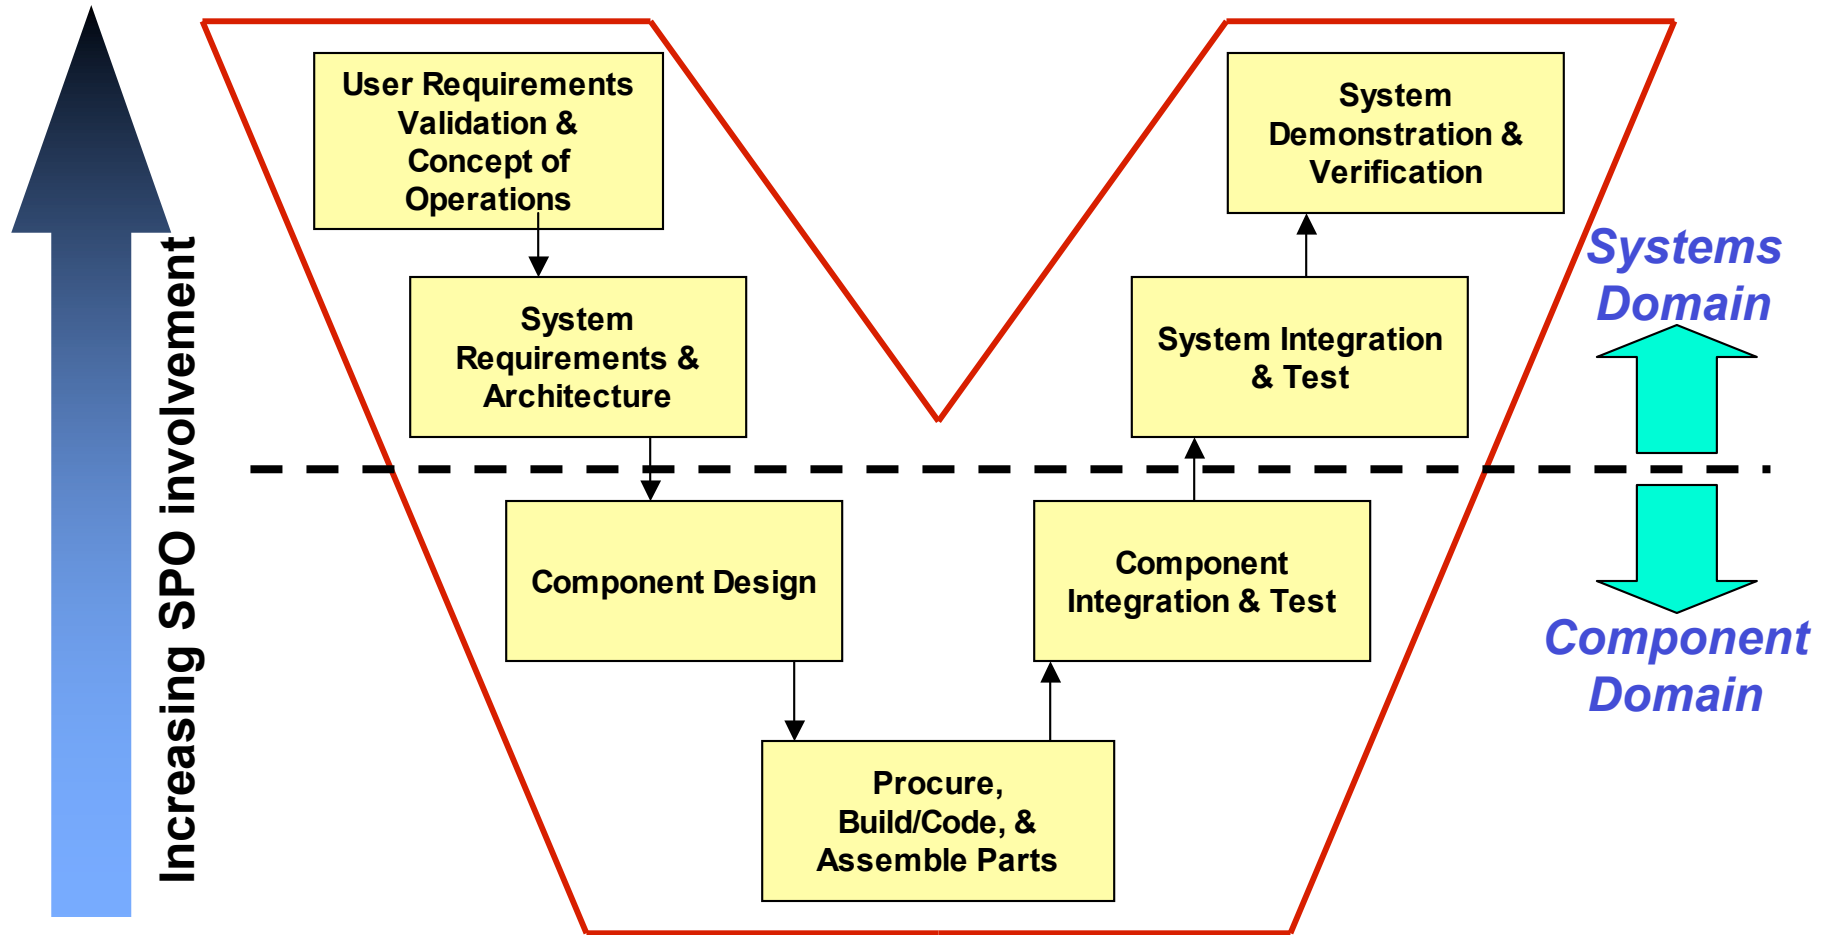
Increasing SPO involvement

User Requirements Validation & Concept of Operations

System Requirements & Architecture

Component Design

Procure, Build/Code, & Assemble Parts

Component Integration & Test

System Integration & Test

System Demonstration & Verification

Systems Domain

Component Domain